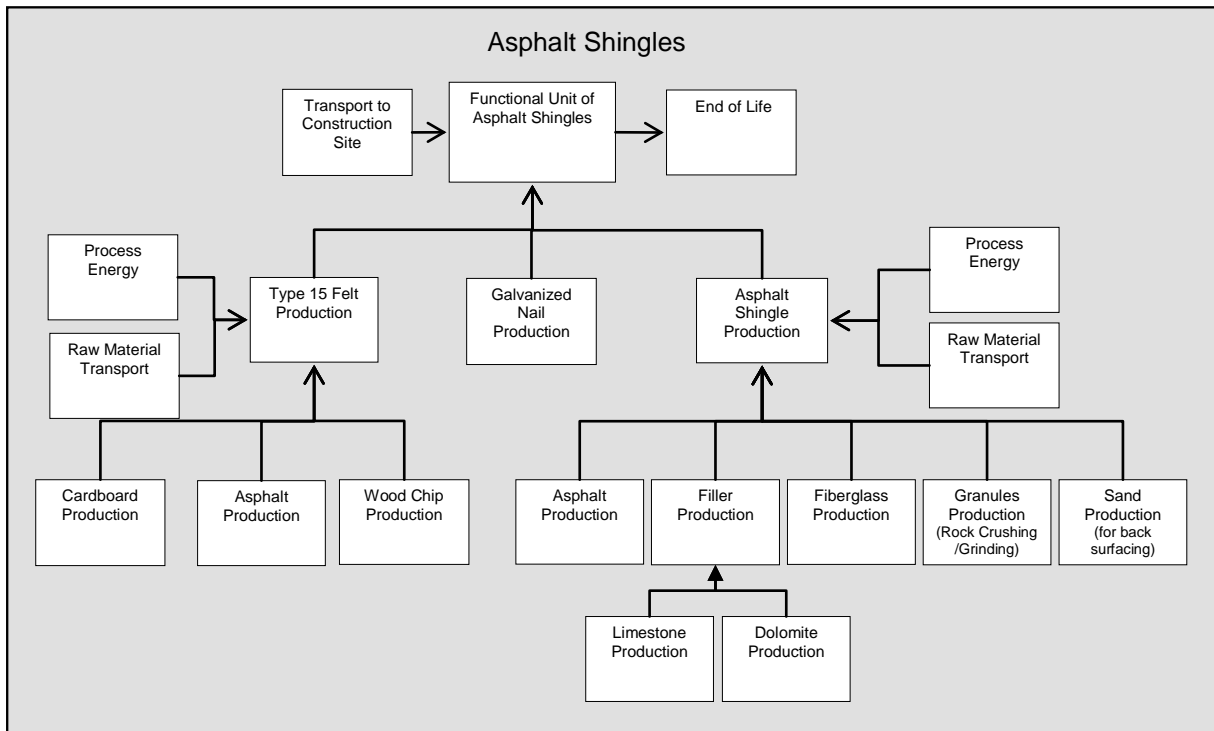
Asphalt Shingles

Transport to Construction Site

Functional Unit of Asphalt Shingles

End of Life

Process Energy

Raw Material Transport

Type 15 Felt Production

Galvanized Nail Production

Asphalt Shingle Production

Process Energy

Raw Material Transport

Cardboard Production

Asphalt Production

Wood Chip Production

Asphalt Production

Filler Production

Fiberglass Production

Granules Production (Rock Crushing /Grinding)

Sand Production (for back surfacing)

Limestone Production

Dolomite Production